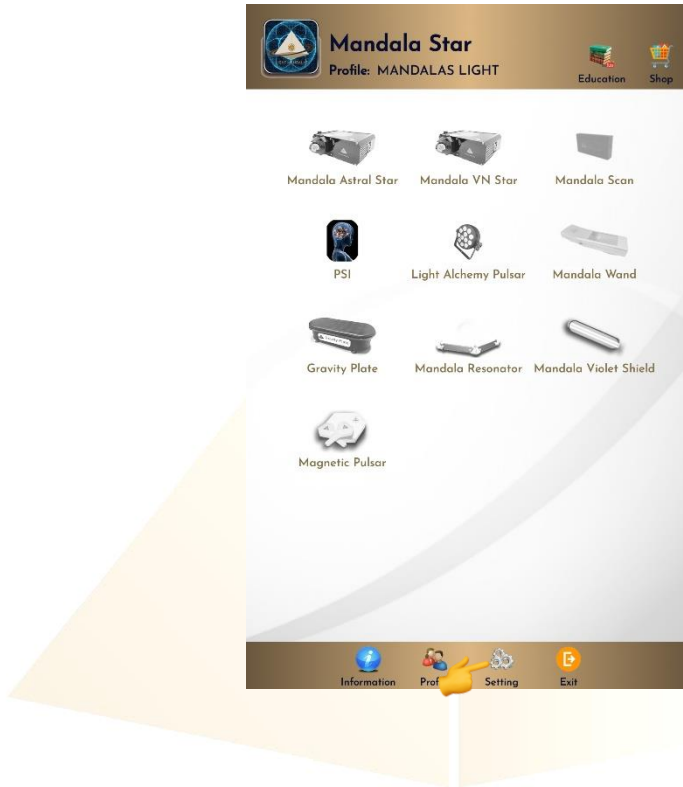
Mandala Star
Profile: MANDALAS LIGHT

Education
Shop

Mandala Astral Star
Mandala VN Star
Mandala Scan

PSI
Light Alchemy Pulsar
Mandala Wand

Gravity Plate
Mandala Resonator
Mandala Violet Shield

Magnetic Pulsar

Information
Prof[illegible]
Setting
Exit